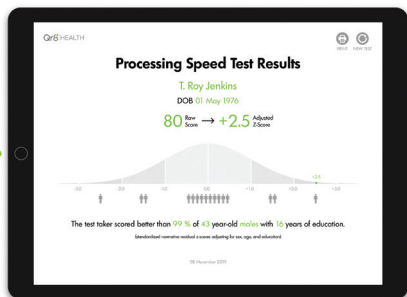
Qr8 HEALTH

PRINT NEW TEST

Processing Speed Test Results

T. Roy Jenkins

DOB 01 May 1976

80 Raw Score → +2.5 Adjusted Z-Score

-3.0 -2.0 -1.0 0.0 +1.0 +2.0 +2.5 +3.0

The test taker scored better than 99 % of 43 year-old males with 16 years of education.

(standardized normative residual z-scores adjusting for sex, age, and education)

08 November 2019